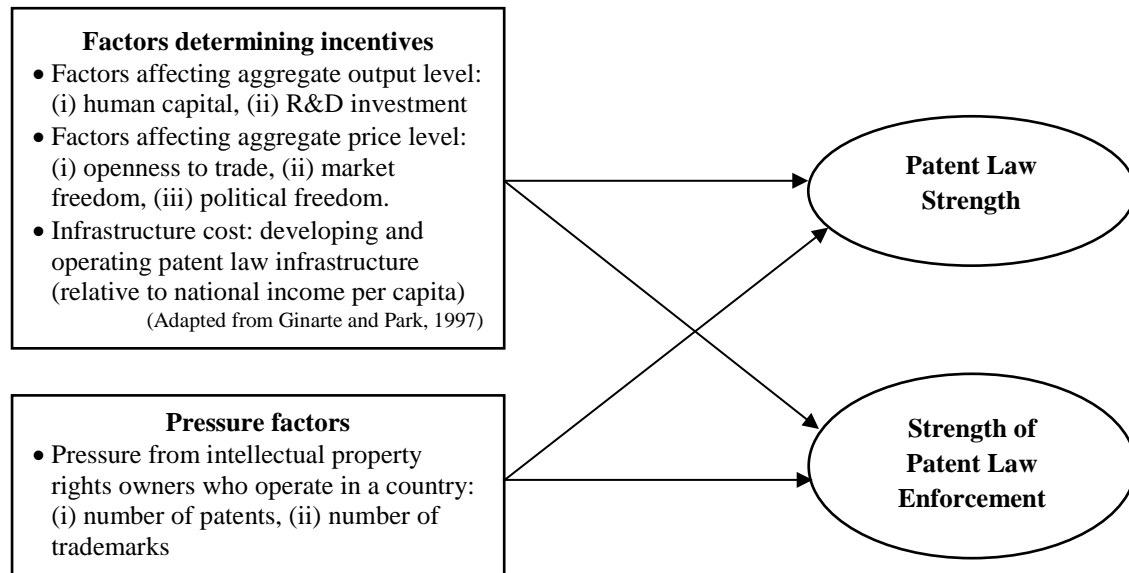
**Factors determining incentives**

- Factors affecting aggregate output level: (i) human capital, (ii) R&D investment
- Factors affecting aggregate price level: (i) openness to trade, (ii) market freedom, (iii) political freedom.
- Infrastructure cost: developing and operating patent law infrastructure (relative to national income per capita)

(Adapted from Ginarte and Park, 1997)

**Pressure factors**

- Pressure from intellectual property rights owners who operate in a country: (i) number of patents, (ii) number of trademarks

**Patent Law Strength**

**Strength of Patent Law Enforcement**